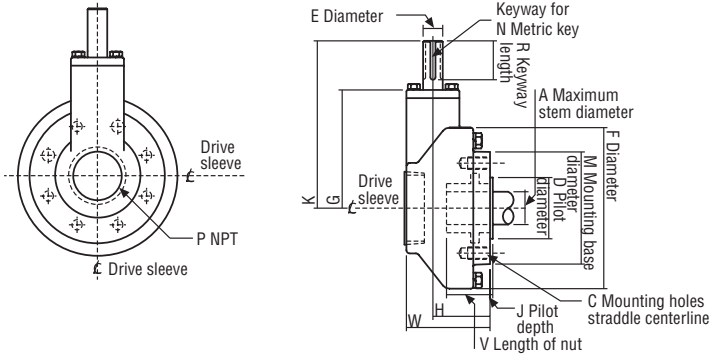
Drive sleeve
℄
P NPT
℄ Drive sleeve

E Diameter
Keyway for N Metric key
R Keyway length
A Maximum stem diameter
F Diameter
M Mounting base diameter
D Pilot diameter
K
G
Drive sleeve
℄
C Mounting holes straddle centerline
J Pilot depth
H
W
V Length of nut